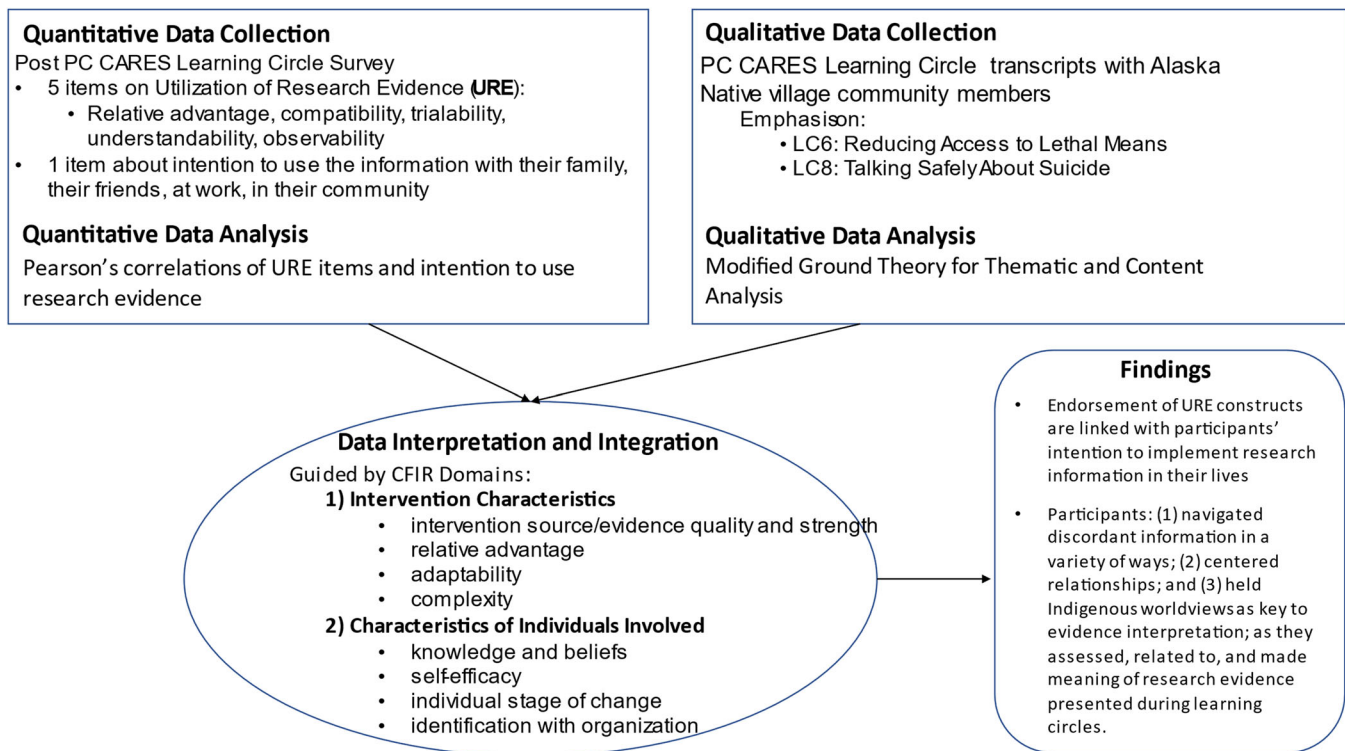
**Quantitative Data Collection**
Post PC CARES Learning Circle Survey
- 5 items on Utilization of Research Evidence (**URE**):
  - Relative advantage, compatibility, trialability, understandability, observability
- 1 item about intention to use the information with their family, their friends, at work, in their community

**Quantitative Data Analysis**
Pearson's correlations of URE items and intention to use research evidence

**Qualitative Data Collection**
PC CARES Learning Circle transcripts with Alaska Native village community members
Emphasison:
- LC6: Reducing Access to Lethal Means
- LC8: Talking SafelyAbout Suicide

**Qualitative Data Analysis**
Modified Ground Theory for Thematic and Content Analysis

**Data Interpretation and Integration**
Guided by CFIR Domains:
**1) Intervention Characteristics**
- intervention source/evidence quality and strength
- relative advantage
- adaptability
- complexity

**2) Characteristics of Individuals Involved**
- knowledge and beliefs
- selfefficacy
- individual stage of change
- identification with organization

**Findings**
- Endorsement of URE constructs are linked with participants' intention to implement research information in their lives
- Participants: (1) navigated discordant information in a variety of ways; (2) centered relationships; and (3) held Indigenous worldviewsas key to evidence interpretation; as they assessed, related to, and made meaning of research evidence presented during learning circles.